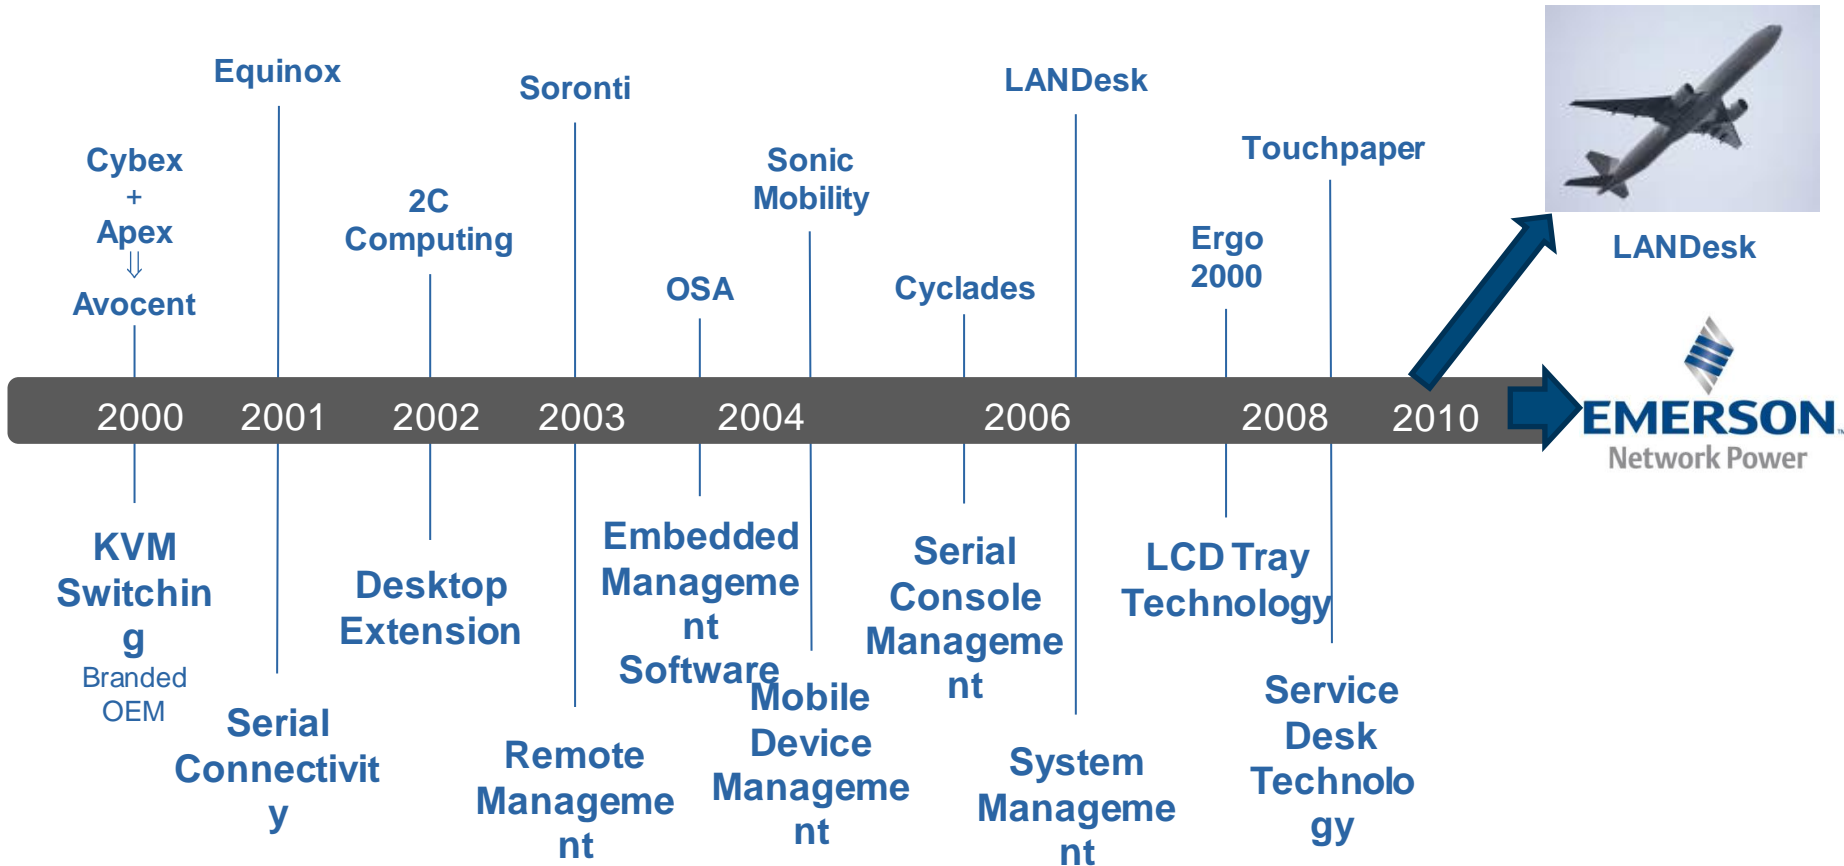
Equinox

Soronti

LANDesk

Cybex
+
Apex
⇓
Avocent

2C Computing

Sonic Mobility

Touchpaper

LANDesk

OSA

Cyclades

Ergo 2000

2000 2001 2002 2003 2004 2006 2008 2010

EMERSON
Network Power

KVM Switching
Branded OEM

Serial Connectivity

Desktop Extension

Remote Management

Embedded Management Software

Mobile Device Management

Serial Console Management

System Management

LCD Tray Technology

Service Desk Technology